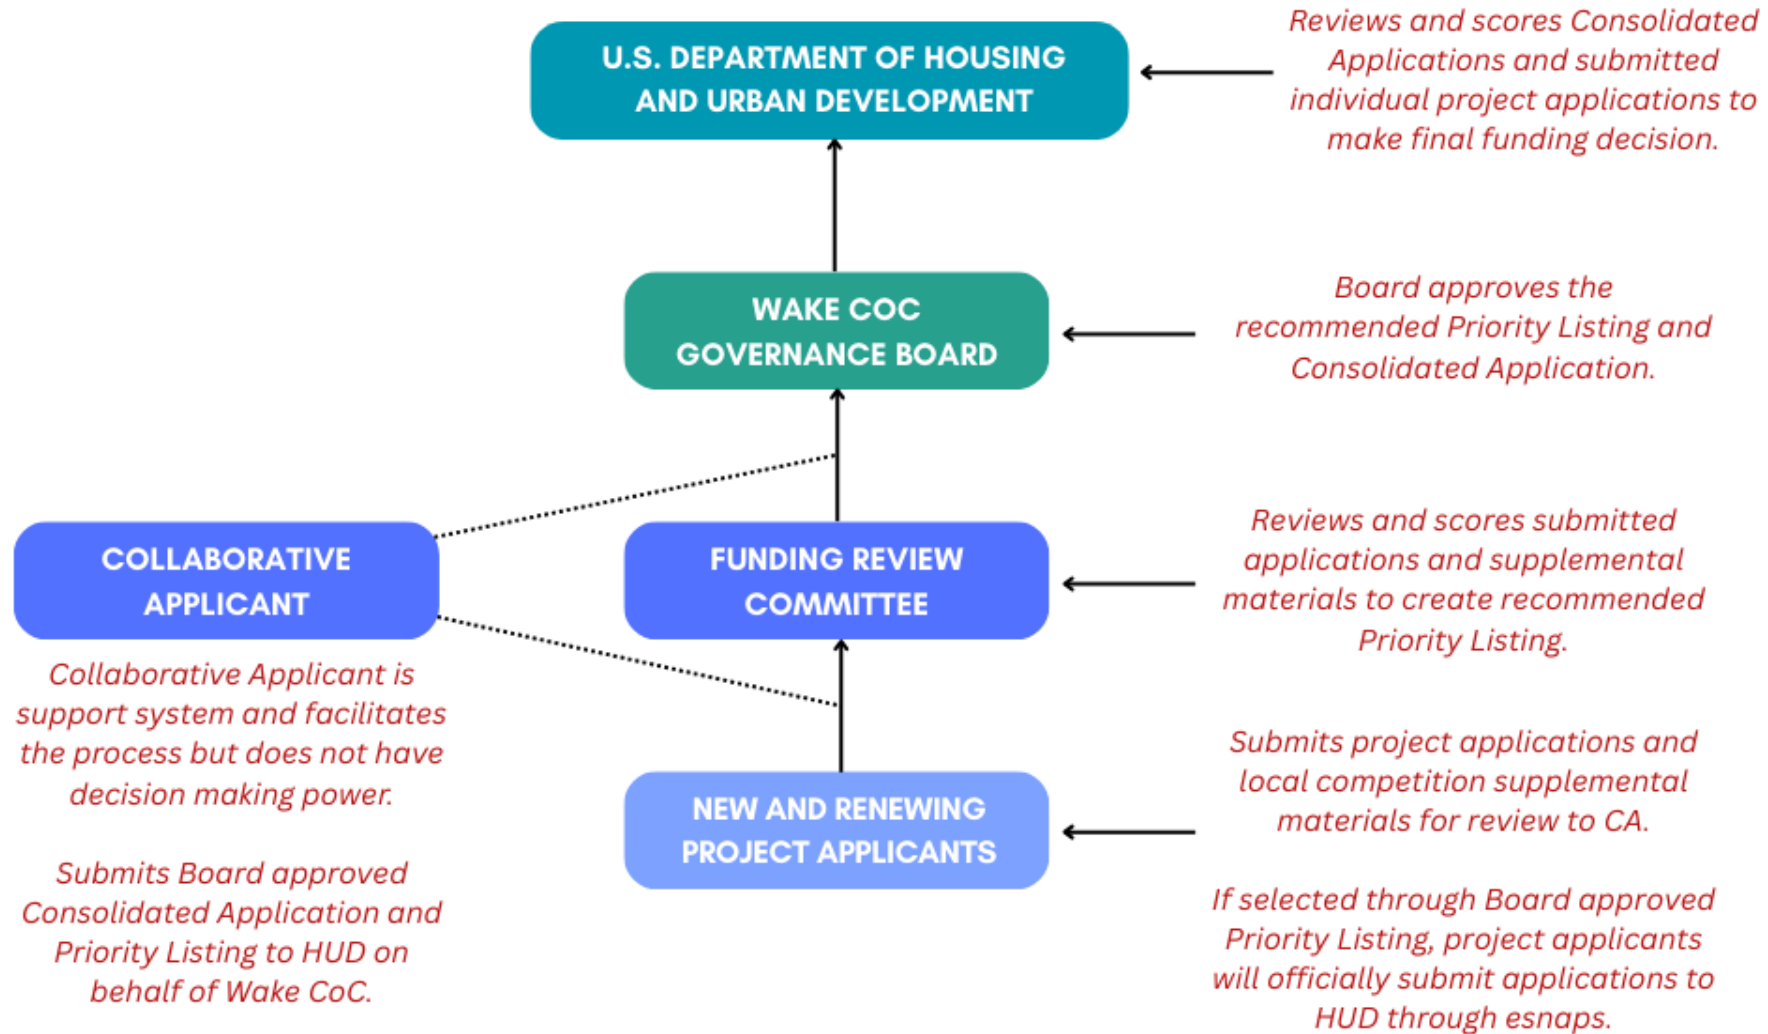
U.S. DEPARTMENT OF HOUSING AND URBAN DEVELOPMENT

Reviews and scores Consolidated Applications and submitted individual project applications to make final funding decision.

WAKE COC GOVERNANCE BOARD

Board approves the recommended Priority Listing and Consolidated Application.

COLLABORATIVE APPLICANT

FUNDING REVIEW COMMITTEE

Reviews and scores submitted applications and supplemental materials to create recommended Priority Listing.

Collaborative Applicant is support system and facilitates the process but does not have decision making power.

Submits Board approved Consolidated Application and Priority Listing to HUD on behalf of Wake CoC.

NEW AND RENEWING PROJECT APPLICANTS

Submits project applications and local competition supplemental materials for review to CA.

If selected through Board approved Priority Listing, project applicants will officially submit applications to HUD through esnaps.